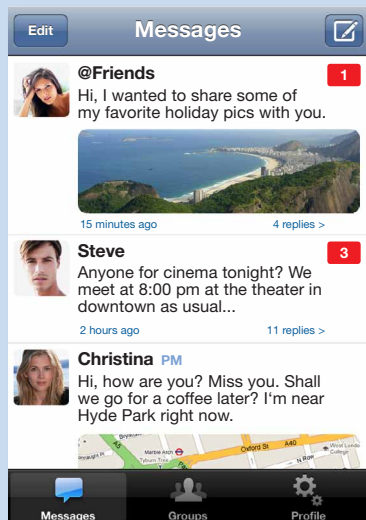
Edit

Messages

@Friends

1

Hi, I wanted to share some of my favorite holiday pics with you.

15 minutes ago

4 replies >

Steve

3

Anyone for cinema tonight? We meet at 8:00 pm at the theater in downtown as usual...

2 hours ago

11 replies >

Christina PM

Hi, how are you? Miss you. Shall we go for a coffee later? I'm near Hyde Park right now.

Oxford St

A40

Messages

Groups

Profile